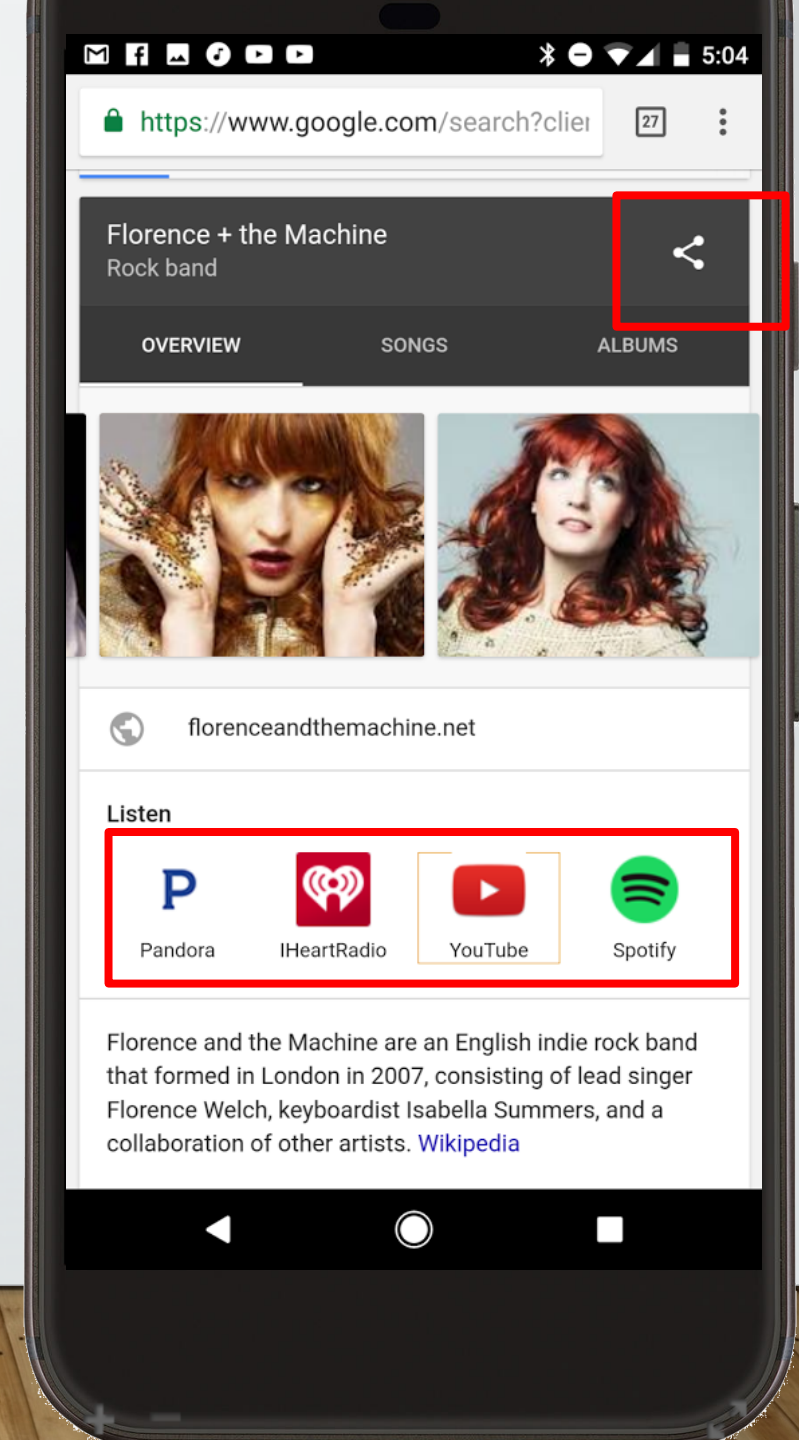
5:04

https://www.google.com/search?clie

27

Florence + the Machine
Rock band

OVERVIEW

SONGS

ALBUMS

florenceandthemachine.net

Listen

P

Pandora

IHeartRadio

YouTube

Spotify

Florence and the Machine are an English indie rock band that formed in London in 2007, consisting of lead singer Florence Welch, keyboardist Isabella Summers, and a collaboration of other artists. Wikipedia